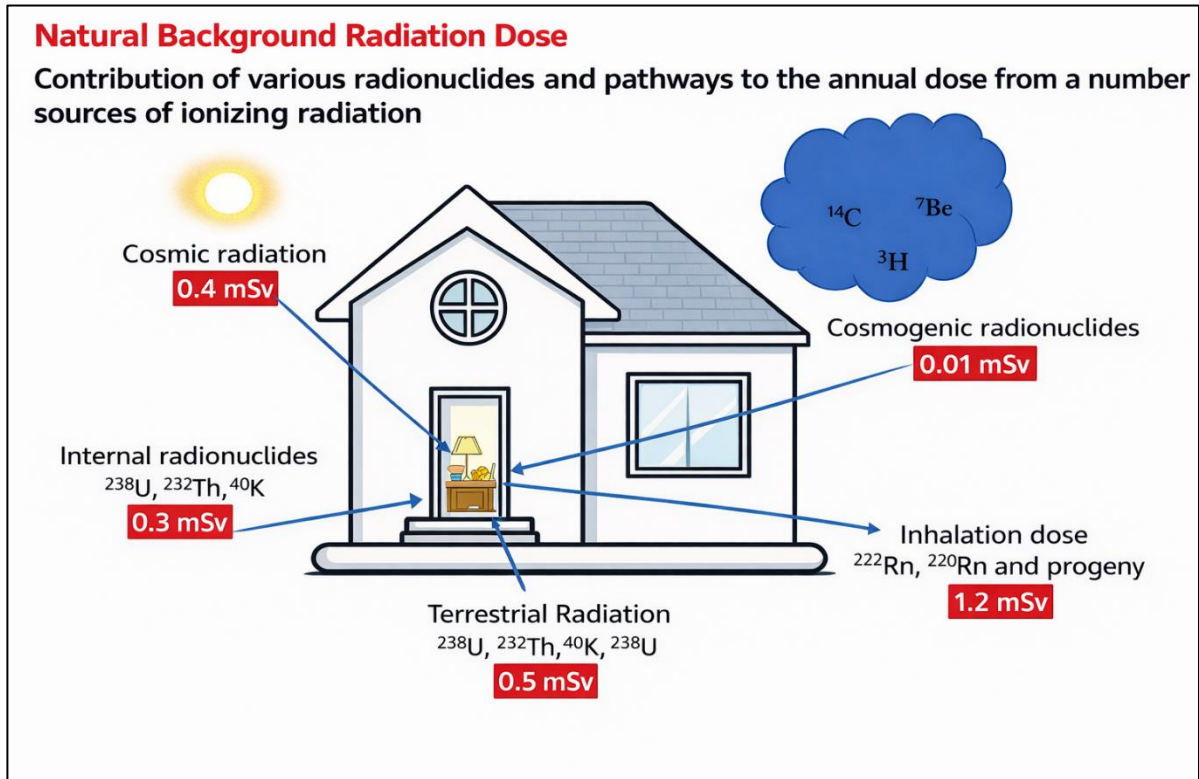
Natural Background Radiation Dose

Contribution of various radionuclides and pathways to the annual dose from a number sources of ionizing radiation

$^{14}C$ $^{7}Be$ $^{3}H$

Cosmic radiation
0.4 mSv

Cosmogenic radionuclides
0.01 mSv

Internal radionuclides
$^{238}U$, $^{232}Th$, $^{40}K$
0.3 mSv

Inhalation dose
$^{222}Rn$, $^{220}Rn$ and progeny
1.2 mSv

Terrestrial Radiation
$^{238}U$, $^{232}Th$, $^{40}K$, $^{238}U$
0.5 mSv